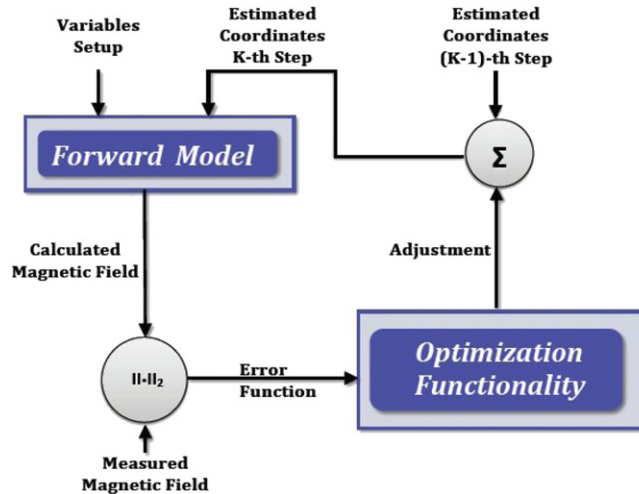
Variables Setup

Estimated Coordinates K-th Step

Estimated Coordinates (K-1)-th Step

Forward Model

$\Sigma$

Calculated Magnetic Field

Adjustment

$\|\cdot\|_2$

Error Function

Optimization Functionality

Measured Magnetic Field